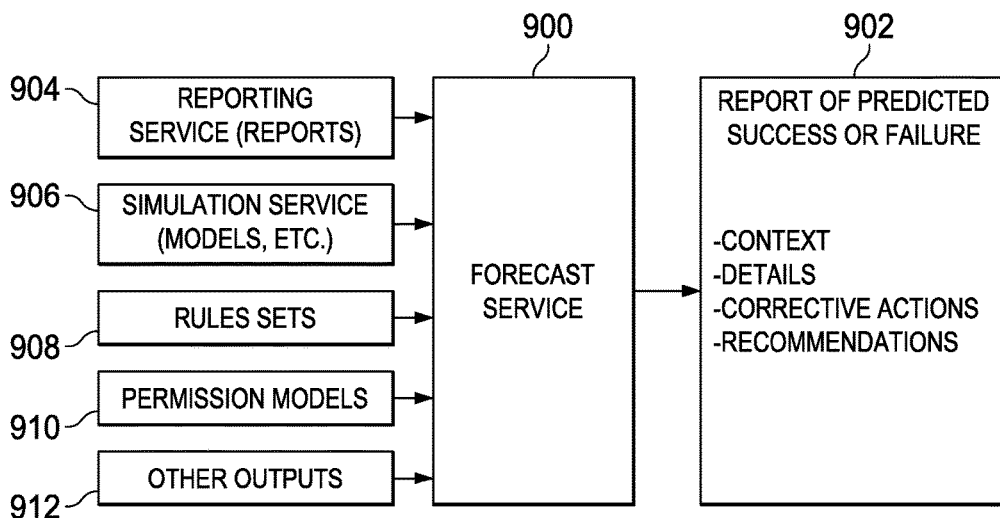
900

902

904

REPORTING SERVICE (REPORTS)

906

SIMULATION SERVICE (MODELS, ETC.)

RULES SETS

908

PERMISSION MODELS

910

OTHER OUTPUTS

912

FORECAST SERVICE

REPORT OF PREDICTED SUCCESS OR FAILURE

-CONTEXT
-DETAILS
-CORRECTIVE ACTIONS
-RECOMMENDATIONS